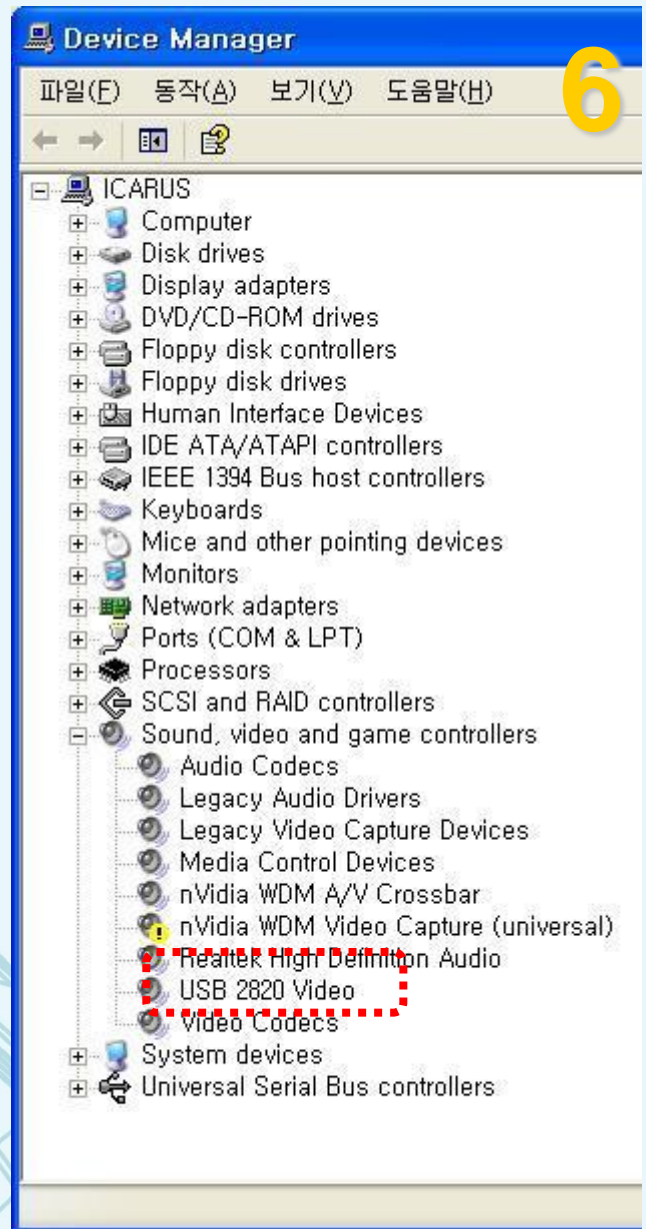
Device Manager

6

파일(F) 동작(A) 보기(V) 도움말(H)

ICARUS
Computer
Disk drives
Display adapters
DVD/CD-ROM drives
Floppy disk controllers
Floppy disk drives
Human Interface Devices
IDE ATA/ATAPI controllers
IEEE 1394 Bus host controllers
Keyboards
Mice and other pointing devices
Monitors
Network adapters
Ports (COM & LPT)
Processors
SCSI and RAID controllers
Sound, video and game controllers
Audio Codecs
Legacy Audio Drivers
Legacy Video Capture Devices
Media Control Devices
nVidia WDM A/V Crossbar
nVidia WDM Video Capture (universal)
Realtek High Definition Audio
USB 2820 Video
Video Codecs
System devices
Universal Serial Bus controllers